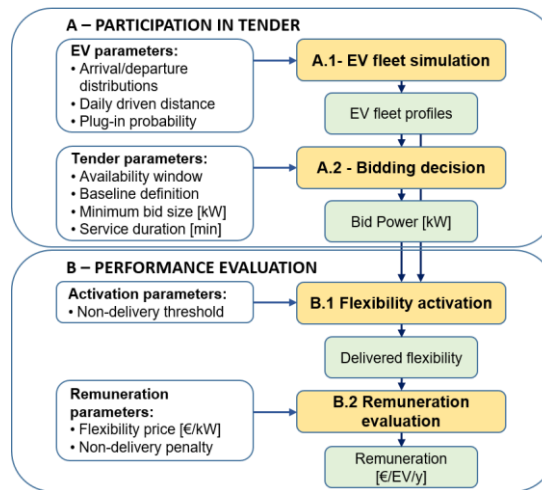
A – PARTICIPATION IN TENDER

EV parameters:
• Arrival/departure distributions
• Daily driven distance
• Plug-in probability

A.1- EV fleet simulation

EV fleet profiles

Tender parameters:
• Availability window
• Baseline definition
• Minimum bid size [kW]
• Service duration [min]

A.2 - Bidding decision

Bid Power [kW]

B – PERFORMANCE EVALUATION

Activation parameters:
• Non-delivery threshold

B.1 Flexibility activation

Delivered flexibility

Remuneration parameters:
• Flexibility price [€/kW]
• Non-delivery penalty

B.2 Remuneration evaluation

Remuneration [€/EV/y]